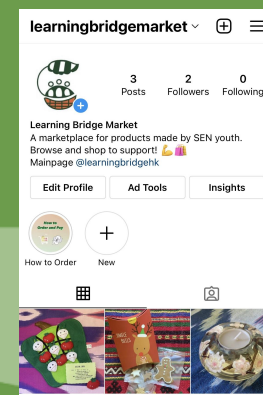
learningbridgemarket

3 Posts
2 Followers
0 Following

Learning Bridge Market
A marketplace for products made by SEN youth. Browse and shop to support! 💪👛
Mainpage @learningbridgehk

Edit Profile
Ad Tools
Insights

How to Order and Pay
How to Order
New